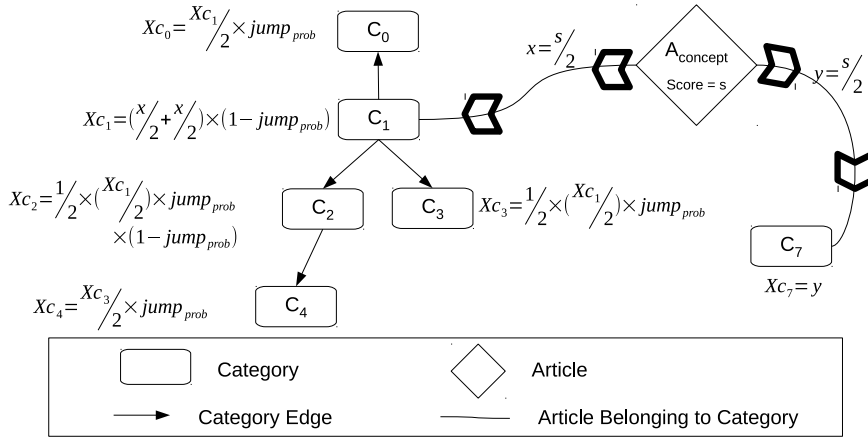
$Xc_0 = \frac{Xc_1}{2} \times jump_{prob}$

$C_0$

$x = \frac{s}{2}$

$A_{concept}$

Score = s

$y = \frac{s}{2}$

$Xc_1 = (\frac{x}{2} + \frac{x}{2}) \times (1 - jump_{prob})$

$C_1$

$Xc_2 = \frac{1}{2} \times (\frac{Xc_1}{2}) \times jump_{prob} \times (1 - jump_{prob})$

$C_2$

$C_3$

$Xc_3 = \frac{1}{2} \times (\frac{Xc_1}{2}) \times jump_{prob}$

$C_7$

$Xc_7 = y$

$Xc_4 = \frac{Xc_3}{2} \times jump_{prob}$

$C_4$

Category

Article

Category Edge

Article Belonging to Category